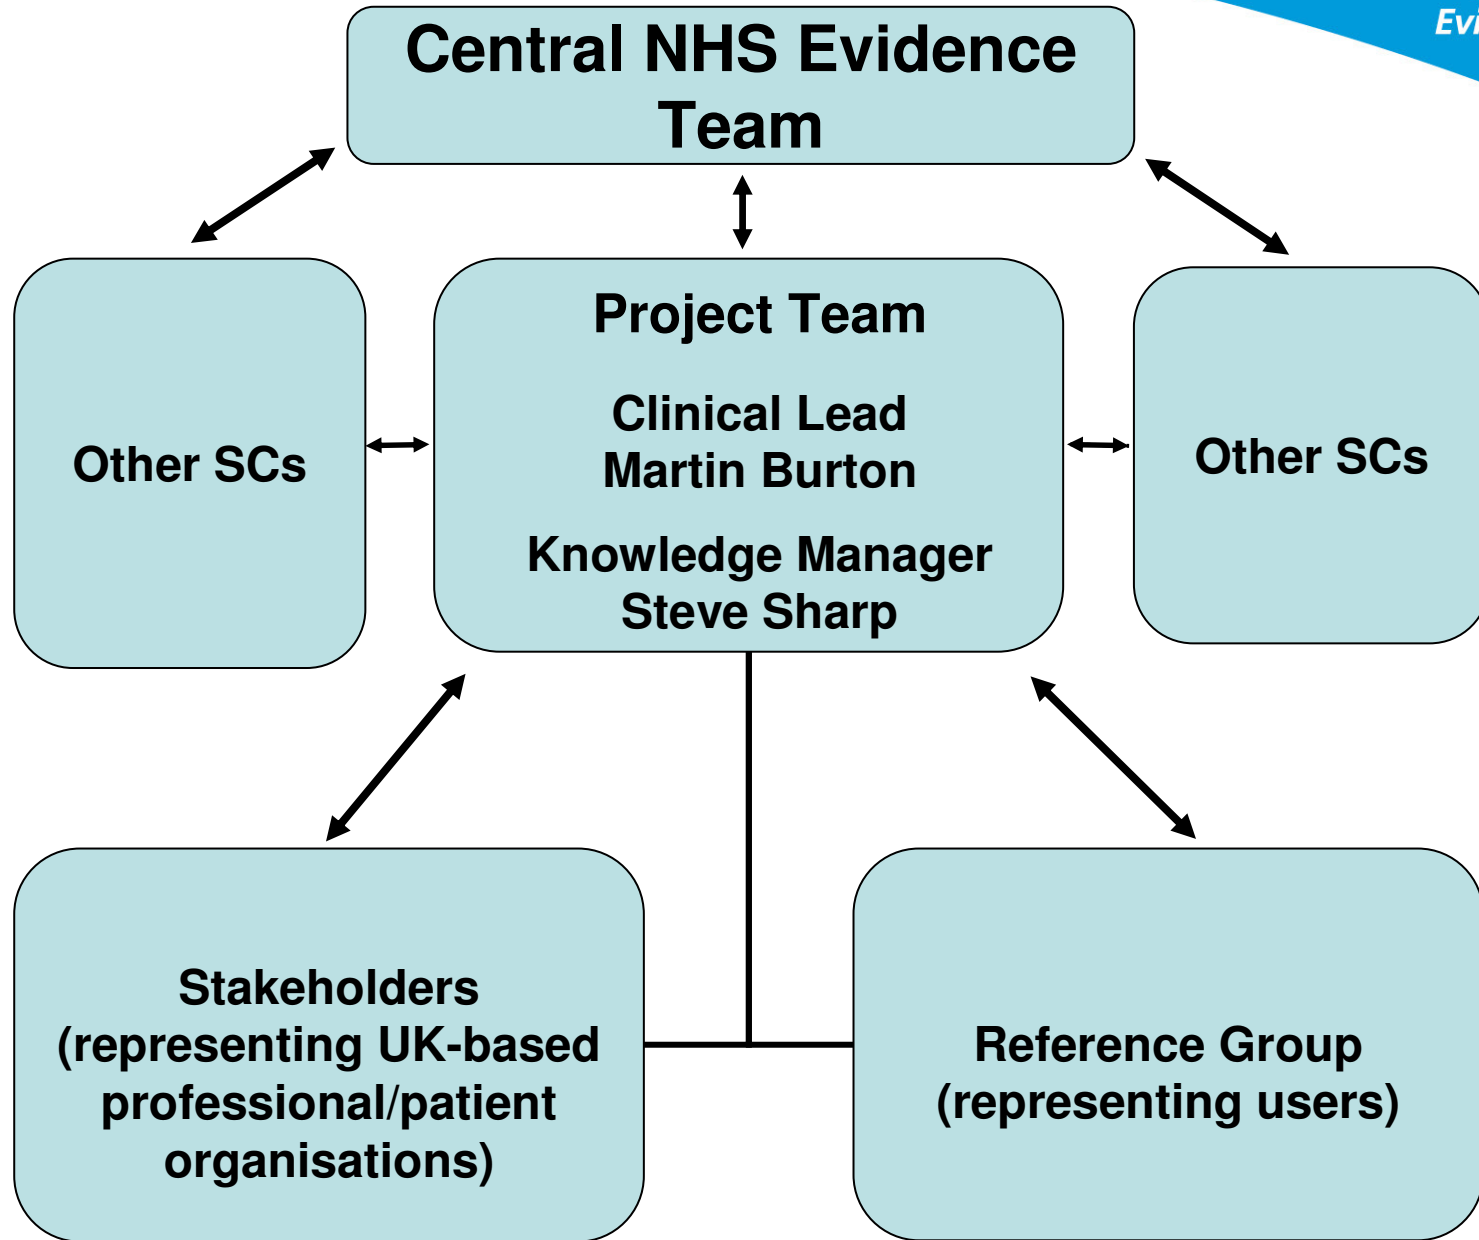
Evi

Central NHS Evidence Team

Other SCs

Project Team

Clinical Lead
Martin Burton

Knowledge Manager
Steve Sharp

Other SCs

Stakeholders (representing UK-based professional/patient organisations)

Reference Group (representing users)